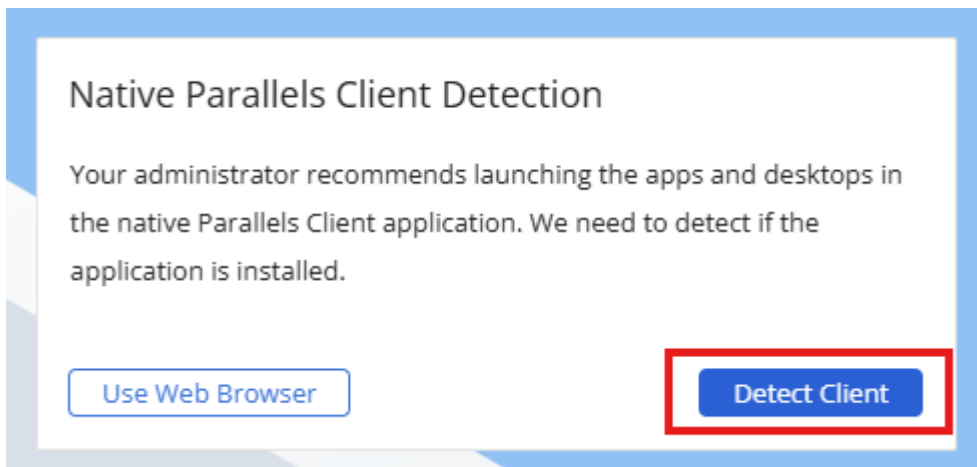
Native Parallels Client Detection

Your administrator recommends launching the apps and desktops in the native Parallels Client application. We need to detect if the application is installed.

Use Web Browser

Detect Client